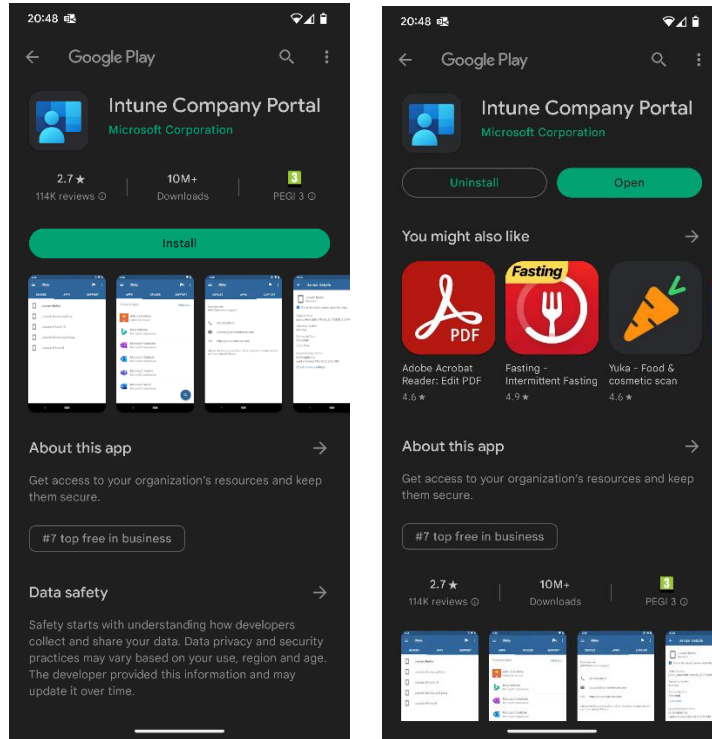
20:48

Google Play

Intune Company Portal
Microsoft Corporation

2.7 ★
114K reviews ⓘ

10M+
Downloads

3
PEGI 3 ⓘ

Install

About this app →

Get access to your organization's resources and keep them secure.

#7 top free in business

Data safety →

Safety starts with understanding how developers collect and share your data. Data privacy and security practices may vary based on your use, region and age. The developer provided this information and may update it over time.

20:48

Google Play

Intune Company Portal
Microsoft Corporation

Uninstall

Open

You might also like →

PDF

Fasting

Adobe Acrobat Reader: Edit PDF
4.6 ★

Fasting - Intermittent Fasting
4.9 ★

Yuka - Food & cosmetic scan
4.6 ★

About this app →

Get access to your organization's resources and keep them secure.

#7 top free in business

2.7 ★
114K reviews ⓘ

10M+
Downloads

3
PEGI 3 ⓘ